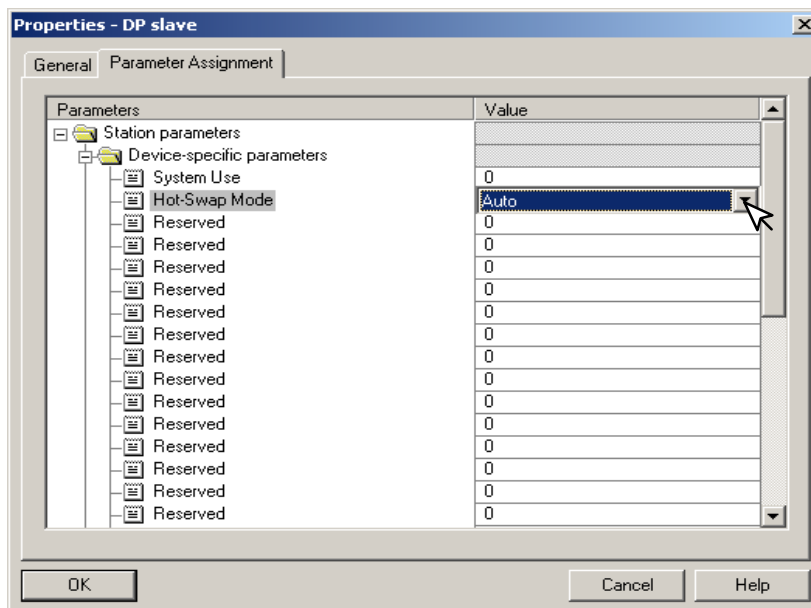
Properties - DP slave

General | Parameter Assignment

| Parameters | Value |
|---|---|
| Station parameters | |
| Device-specific parameters | |
| System Use | 0 |
| Hot-Swap Mode | Auto |
| Reserved | 0 |
| Reserved | 0 |
| Reserved | 0 |
| Reserved | 0 |
| Reserved | 0 |
| Reserved | 0 |
| Reserved | 0 |
| Reserved | 0 |
| Reserved | 0 |
| Reserved | 0 |
| Reserved | 0 |
| Reserved | 0 |
| Reserved | 0 |
| Reserved | 0 |

OK | Cancel | Help